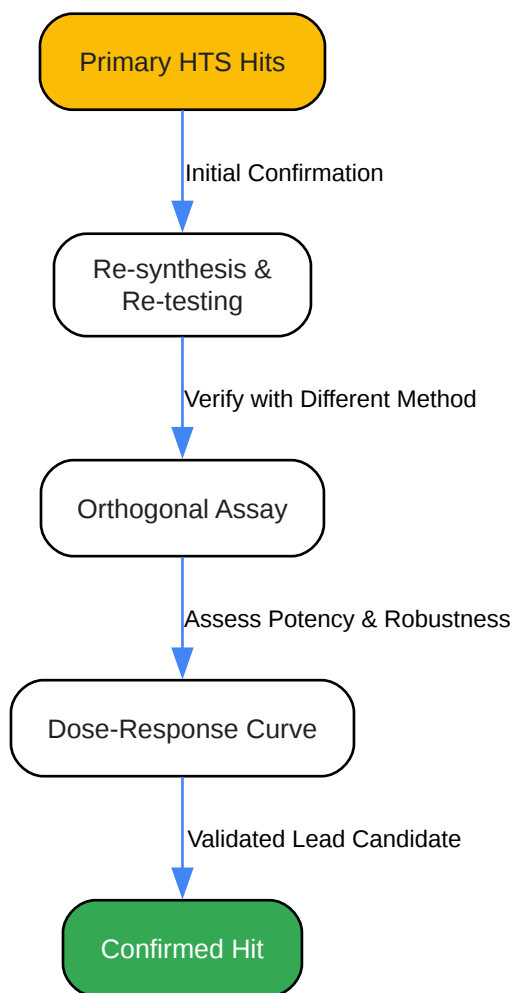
Primary HTS Hits

Initial Confirmation

Re-synthesis & Re-testing

Verify with Different Method

Orthogonal Assay

Assess Potency & Robustness

Dose-Response Curve

Validated Lead Candidate

Confirmed Hit